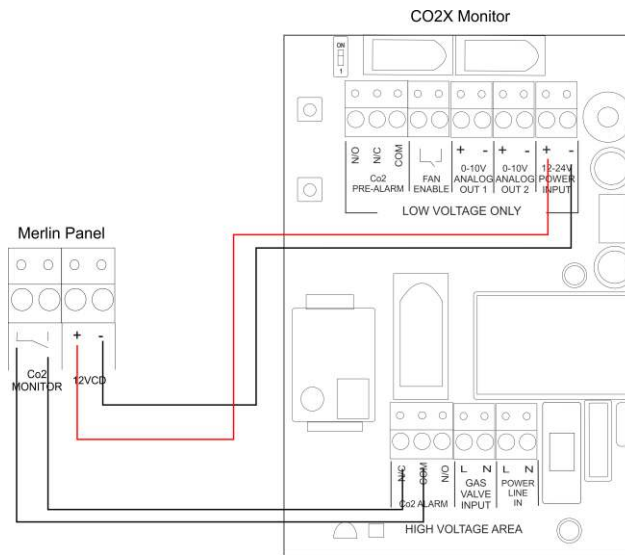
CO2X Monitor

ON
1

N/O N/C COM
Co2 PRE-ALARM

FAN ENABLE

+ -
0-10V ANALOG OUT 1

+ -
0-10V ANALOG OUT 2

+ -
12-24V POWER INPUT

LOW VOLTAGE ONLY

Merlin Panel

Co2 MONITOR

+ -
12VCD

N/C COM N/O
Co2 ALARM

L N
GAS VALVE INPUT

L N
POWER LINE IN

HIGH VOLTAGE AREA